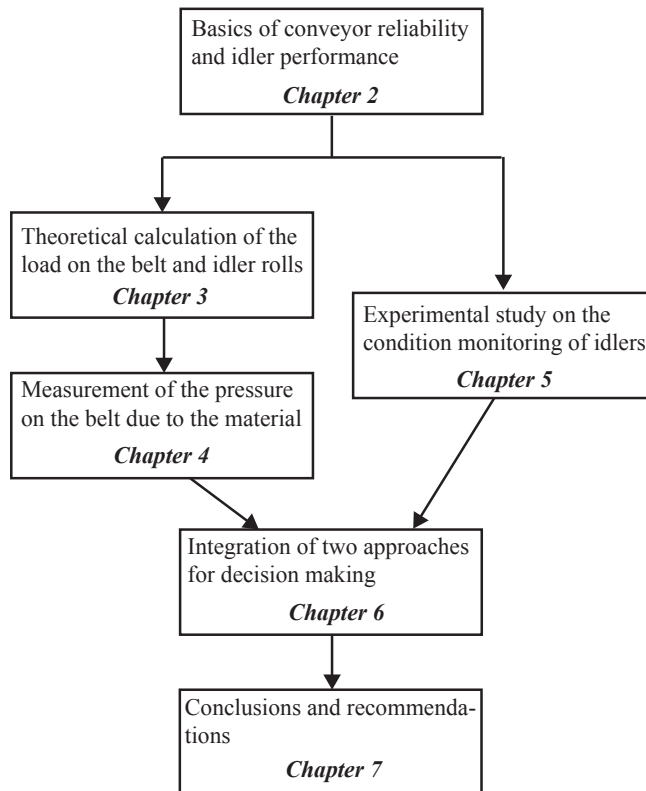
Basics of conveyor reliability and idler performance

*Chapter 2*

Theoretical calculation of the load on the belt and idler rolls

*Chapter 3*

Experimental study on the condition monitoring of idlers

*Chapter 5*

Measurement of the pressure on the belt due to the material

*Chapter 4*

Integration of two approaches for decision making

*Chapter 6*

Conclusions and recommendations

*Chapter 7*